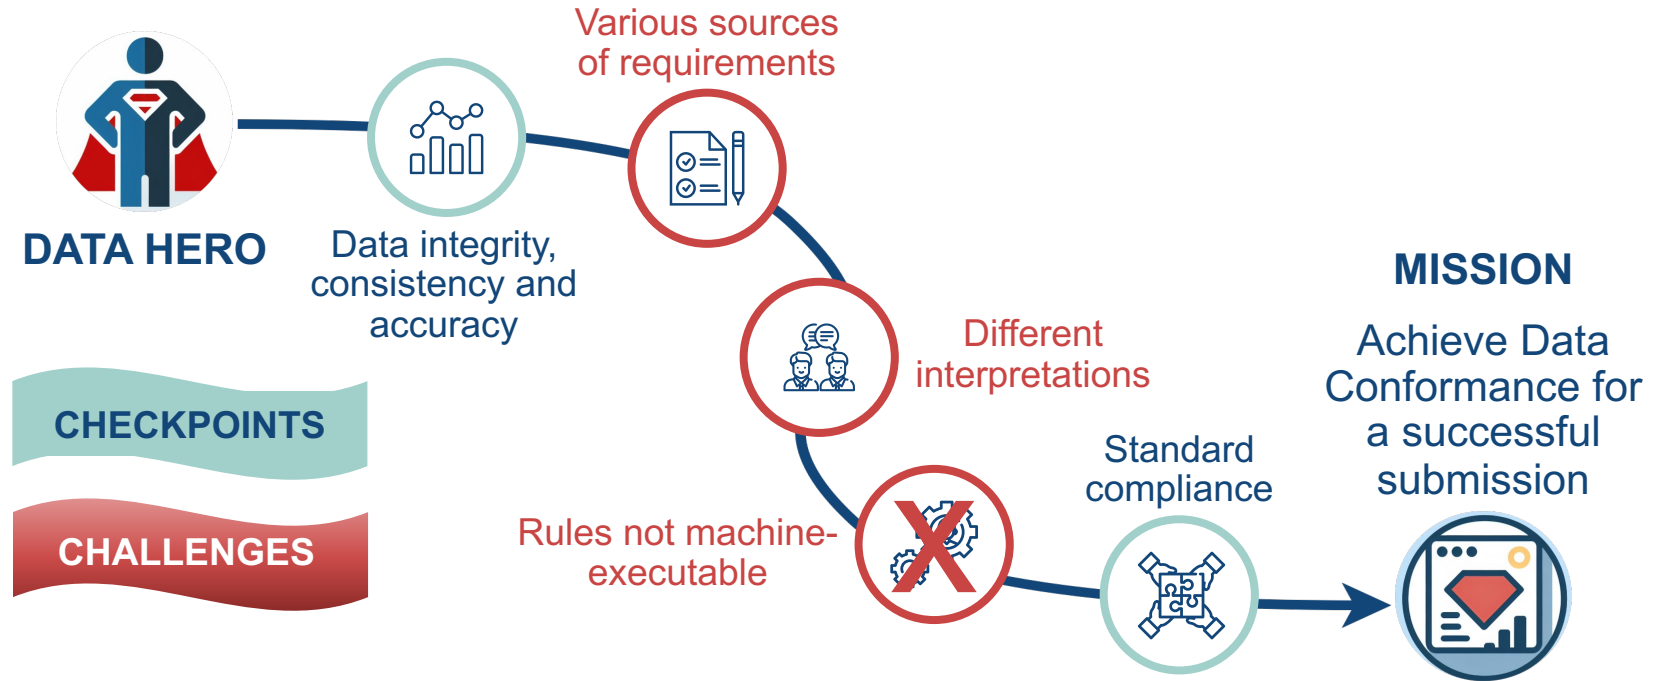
DATA HERO

Data integrity, consistency and accuracy

Various sources of requirements

Different interpretations

Rules not machine-executable

Standard compliance

MISSION

Achieve Data Conformance for a successful submission

CHECKPOINTS

CHALLENGES